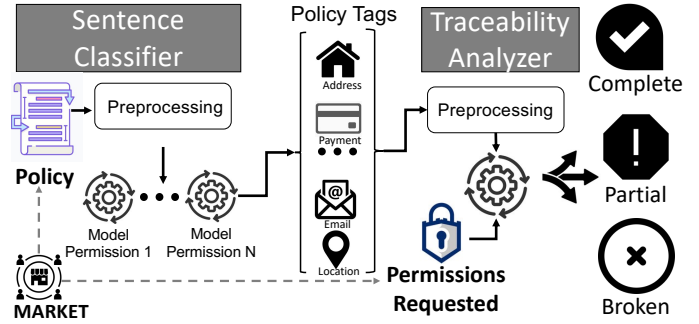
Sentence Classifier

Policy Tags

Traceability Analyzer

Complete

Preprocessing

Address

Payment

Preprocessing

Policy

Partial

Model Permission 1

Model Permission N

Email

Location

Permissions Requested

Broken

MARKET